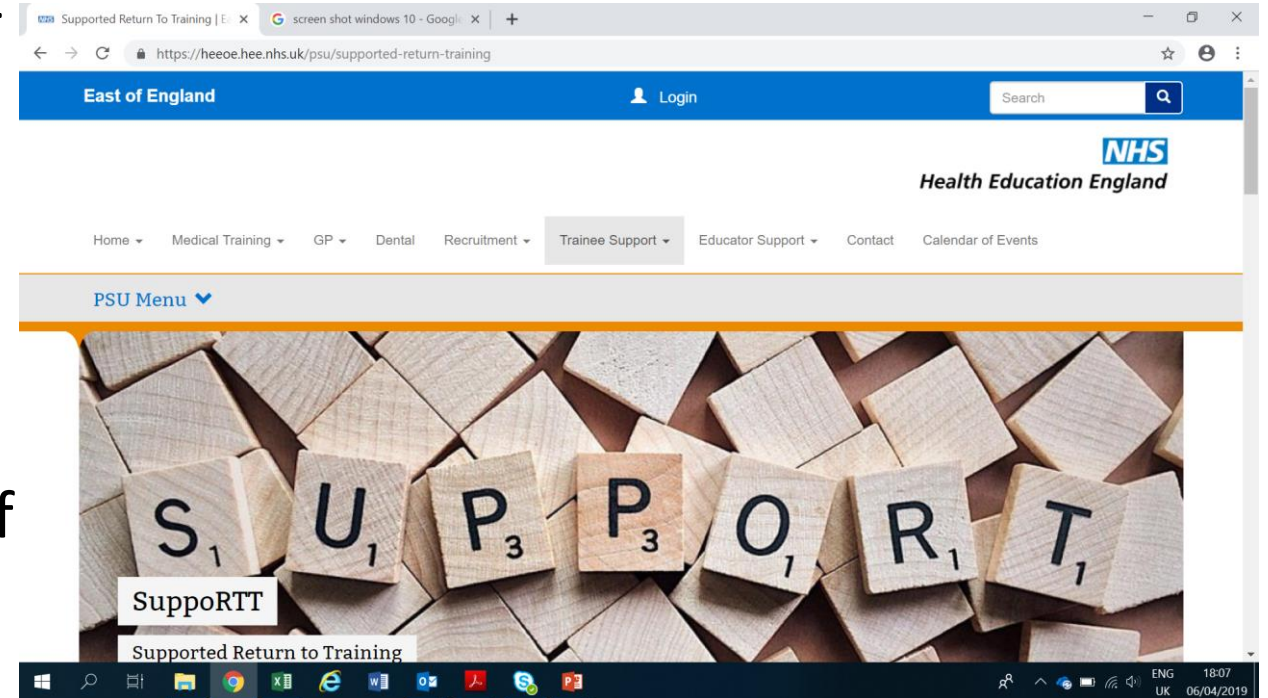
Supported Return To Training | E ×
screen shot windows 10 - Googl ×
+

https://heeoe.hee.nhs.uk/psu/supported-return-training

East of England
Login
Search

NHS
Health Education England

Home ▾ Medical Training ▾ GP ▾ Dental Recruitment ▾ Trainee Support ▾ Educator Support ▾ Contact Calendar of Events

PSU Menu

S1 U1 P3 P3 O1 R1 T1

SuppoRTT

Supported Return to Training

ENG UK 18:07 06/04/2019

f